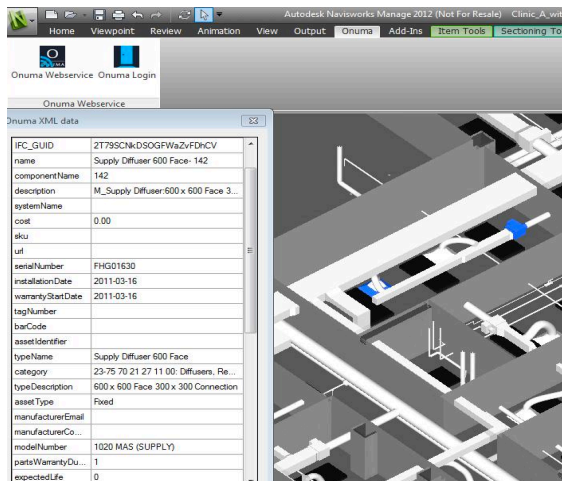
Autodesk Navisworks Manage 2012 (Not For Resale) Clinic_A_wit

Home Viewpoint Review Animation View Output Onuma Add-Ins Item Tools Sectioning To

Onuma Webservice Onuma Login

Onuma Webservice

Onuma XML data

| IFC_GUID | 2T79SCNkDSOGFWaZvFDhCV |
|---|---|
| name | Supply Diffuser 600 Face- 142 |
| componentName | 142 |
| description | M_Supply Diffuser:600 x 600 Face 3... |
| systemName | |
| cost | 0.00 |
| sku | |
| url | |
| serialNumber | FHG01630 |
| installationDate | 2011-03-16 |
| warrantyStartDate | 2011-03-16 |
| tagNumber | |
| barCode | |
| assetIdentifier | |
| typeName | Supply Diffuser 600 Face |
| category | 23-75 70 21 27 11 00: Diffusers, Re... |
| typeDescription | 600 x 600 Face 300 x 300 Connection |
| assetType | Fixed |
| manufacturerEmail | |
| manufacturerCo... | |
| modelNumber | 1020 MAS (SUPPLY) |
| partsWarrantyDu... | 1 |
| expectedLife | 0 |